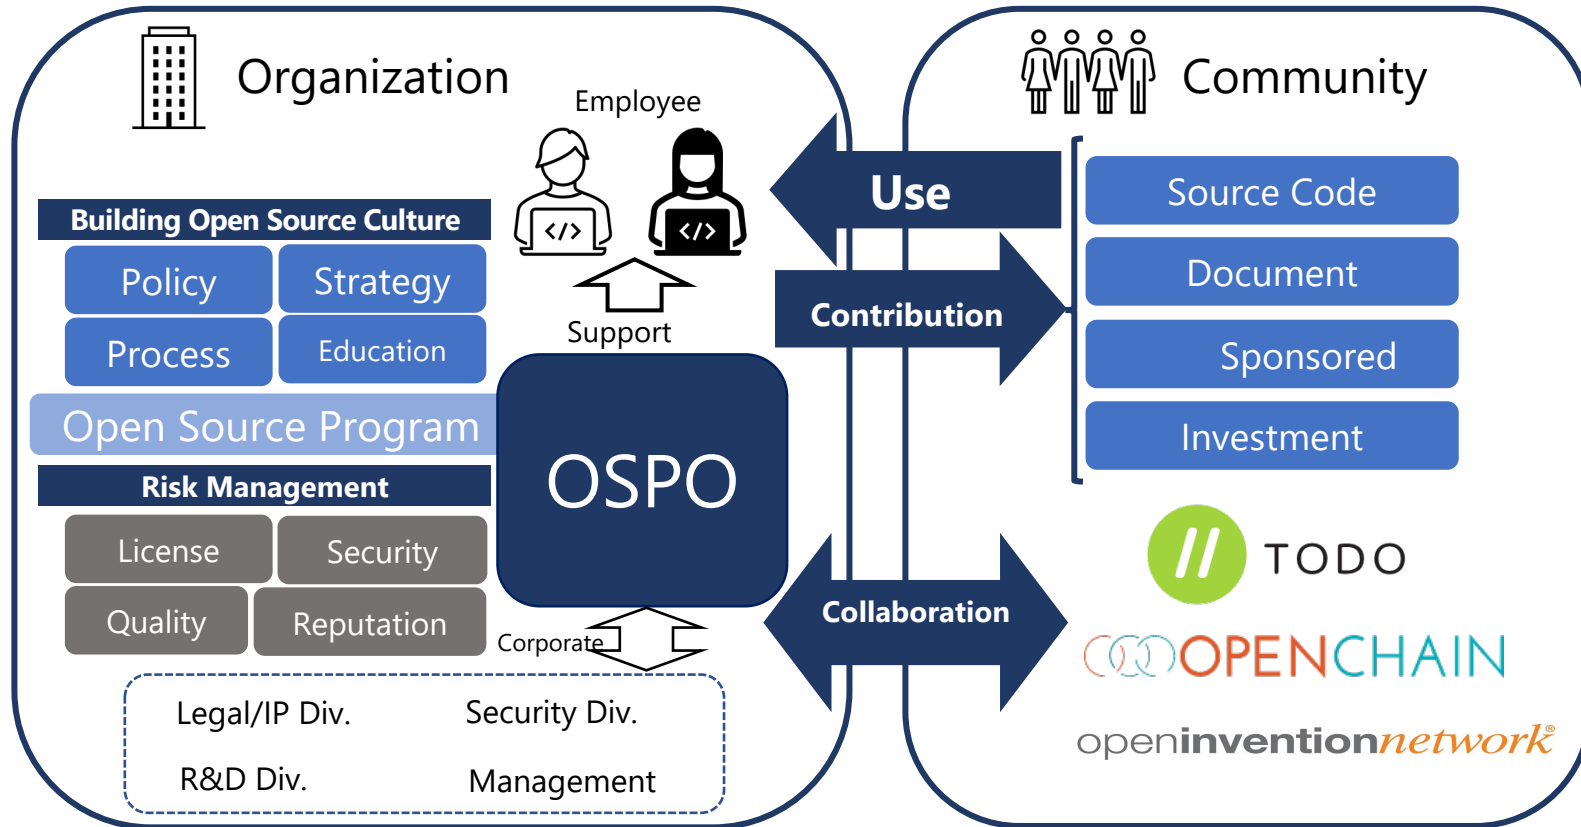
Organization

Employee

Community

Building Open Source Culture

Policy

Strategy

Process

Education

Support

Use

Contribution

Source Code

Document

Sponsored

Investment

Open Source Program

OSPO

Risk Management

License

Security

Quality

Reputation

Corporate

Collaboration

TODO

OPENCHAIN

openinventionnetwork®

Legal/IP Div.

Security Div.

R&D Div.

Management